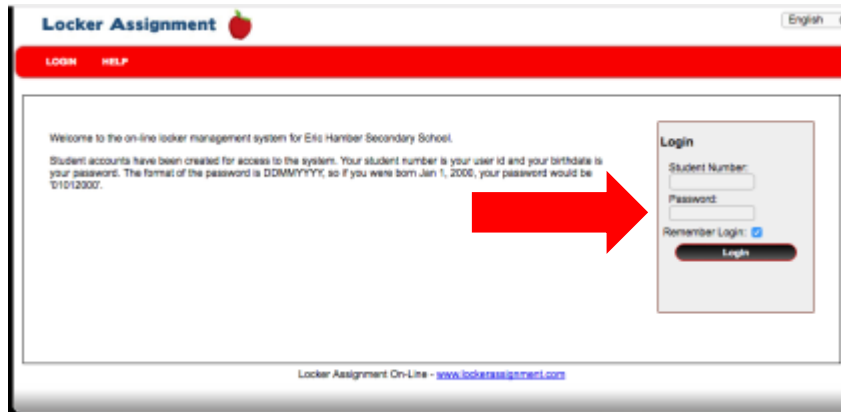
Locker Assignment

English

LOGIN HELP

Welcome to the on-line locker management system for Eric Hamber Secondary School.

Student accounts have been created for access to the system. Your student number is your user id and your birthdate is your password. The format of the password is DDMMYYYY, so if you were born Jan 1, 2000, your password would be '01012000'.

Login

Student Number:

Password:

Remember Login:

Login

Locker Assignment On-Line - www.lockerassignment.com